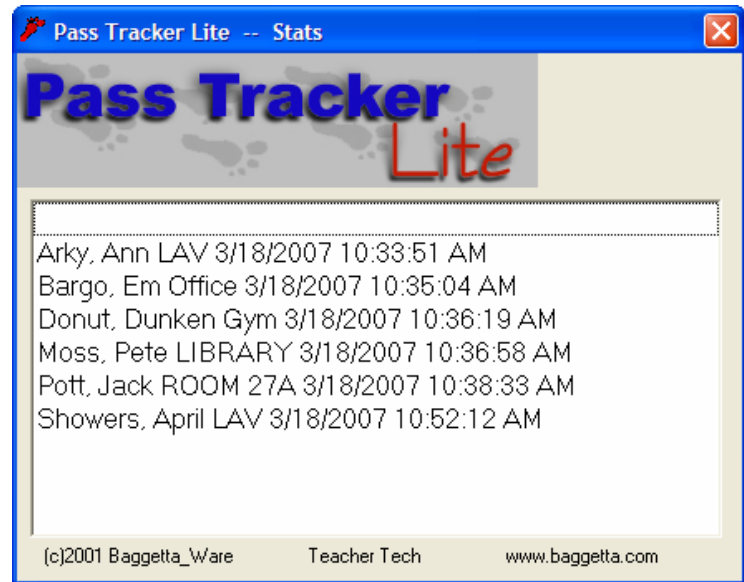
Pass Tracker Lite -- Stats

Pass Tracker
Lite

Arky, Ann LAV 3/18/2007 10:33:51 AM
Bargo, Em Office 3/18/2007 10:35:04 AM
Donut, Dunken Gym 3/18/2007 10:36:19 AM
Moss, Pete LIBRARY 3/18/2007 10:36:58 AM
Pott, Jack ROOM 27A 3/18/2007 10:38:33 AM
Showers, April LAV 3/18/2007 10:52:12 AM

(c)2001 Baggetta_Ware
Teacher Tech
www.baggetta.com